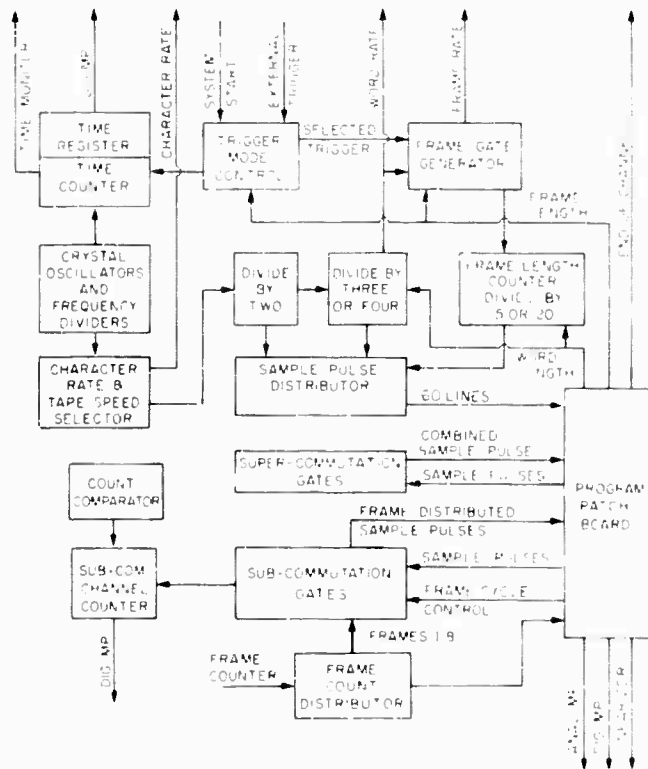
TIME MONITOR
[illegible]
CHARACTER RATE
SYSTEM START
EXTERNAL TRIGGER
WORD RATE
FRAME RATE
TIME REGISTER
TIME COUNTER
TRIGGER MODE CONTROL
SELECTED TRIGGER
FRAME GATE GENERATOR
FRAME LENGTH
CRYSTAL OSCILLATORS AND FREQUENCY DIVIDERS
DIVIDE BY TWO
DIVIDE BY THREE OR FOUR
FRAME LENGTH COUNTER DIVIDE BY 5 OR 20
CHARACTER RATE & TAPE SPEED SELECTOR
SAMPLE PULSE DISTRIBUTOR
WORD LENGTH
60 LINES
COMBINED SAMPLE PULSE
SUPER-COMMUTATION GATES
SAMPLE PULSES
PROGRAM PATCH BOARD
COUNT COMPARATOR
FRAME DISTRIBUTED SAMPLE PULSES
SUB-COM CHANNEL COUNTER
SUB-COMMUTATION GATES
SAMPLE PULSES
FRAME CYCLE CONTROL
FRAMES 1-9
DIG MP
FRAME COUNTER
FRAME COUNT DISTRIBUTOR
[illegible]
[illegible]
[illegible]